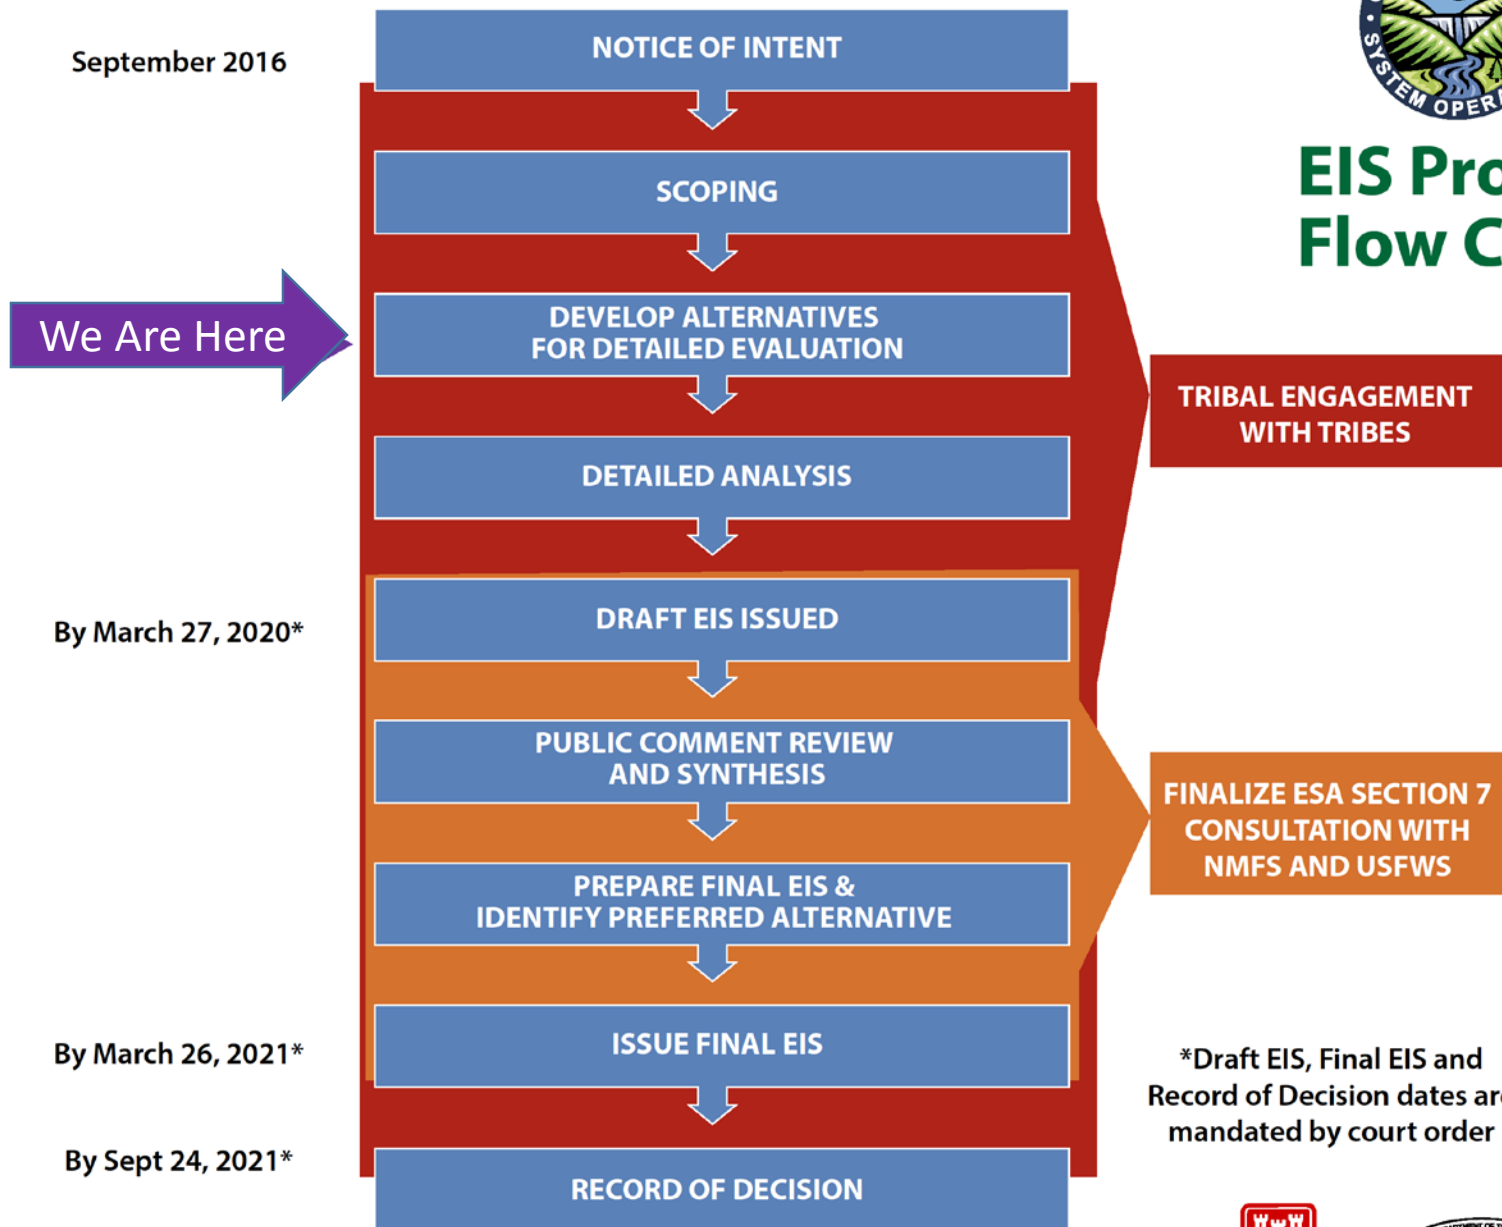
EIS Pro
Flow C

September 2016

NOTICE OF INTENT

SCOPING

We Are Here

DEVELOP ALTERNATIVES FOR DETAILED EVALUATION

DETAILED ANALYSIS

TRIBAL ENGAGEMENT WITH TRIBES

By March 27, 2020*

DRAFT EIS ISSUED

PUBLIC COMMENT REVIEW AND SYNTHESIS

PREPARE FINAL EIS & IDENTIFY PREFERRED ALTERNATIVE

FINALIZE ESA SECTION 7 CONSULTATION WITH NMFS AND USFWS

By March 26, 2021*

ISSUE FINAL EIS

By Sept 24, 2021*

RECORD OF DECISION

*Draft EIS, Final EIS and Record of Decision dates ar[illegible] mandated by court order

SYSTEM OPER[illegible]